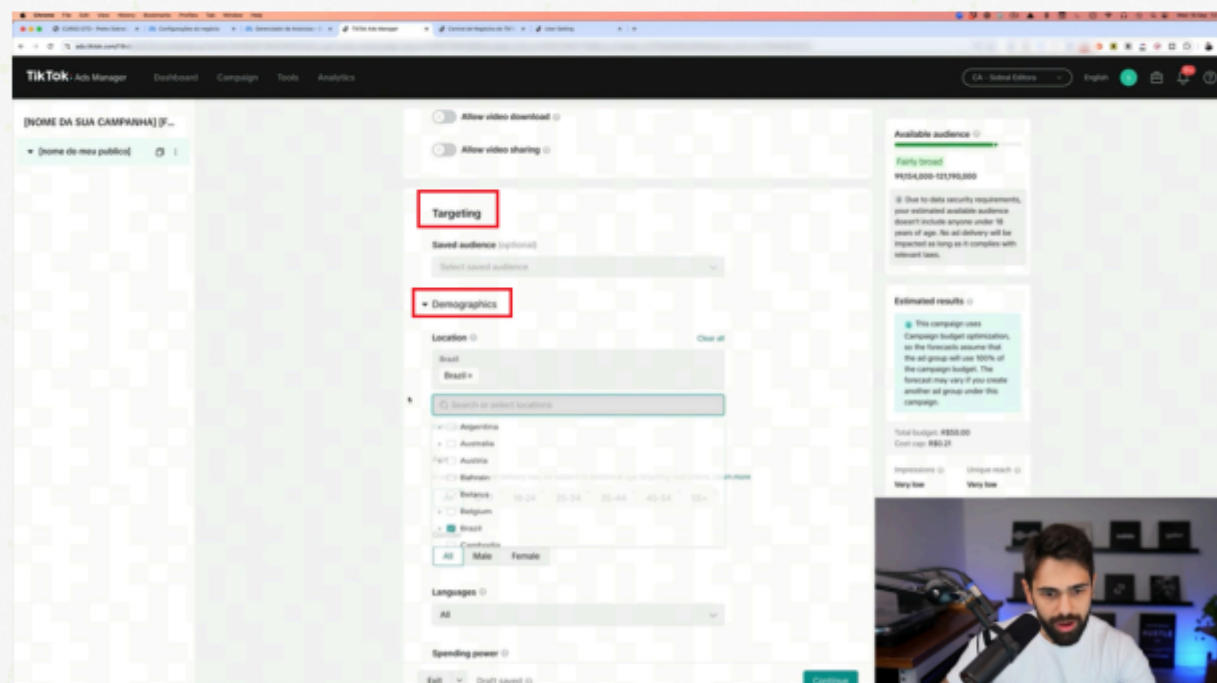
TikTok · Ads Manager Dashboard Campaign Tools Analytics

CA - Sobral Editora English

[NOME DA SUA CAMPANHA] [F...

[nome do meu publico]

Allow video download

Allow video sharing

Targeting

Saved audience (optional)

Select saved audience

Demographics

Location

Clear all

Brazil

Brazil ×

Search or select locations

Argentina

Australia

Austria

Bahrain

Belarus

Belgium

Brazil

Cambodia

18-24 25-34 35-44 45-54 55+

All Male Female

Languages

All

Spending power

Exit Draft saved

Continue

Available audience

Fairly broad

99,154,000-121,190,000

Due to data security requirements, your estimated available audience doesn't include anyone under 18 years of age. No ad delivery will be impacted as long as it complies with relevant laws.

Estimated results

This campaign uses Campaign budget optimization, so the forecasts assume that the ad group will use 100% of the campaign budget. The forecast may vary if you create another ad group under this campaign.

Total budget: R$50.00
Cost cap: R$0.21

Impressions Unique reach
Very low Very low